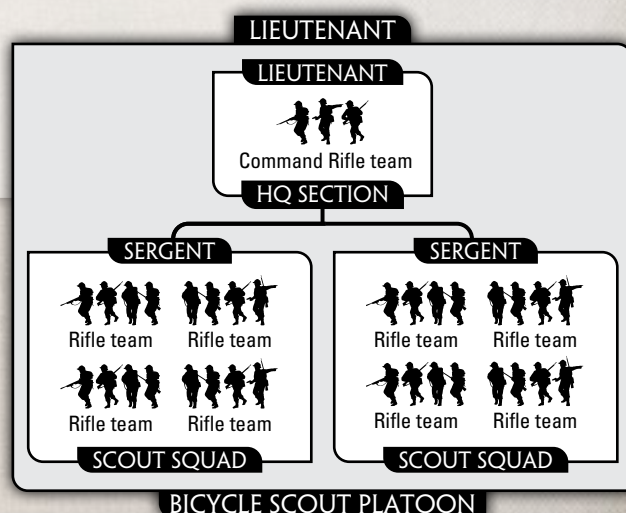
LIEUTENANT

LIEUTENANT

Command Rifle team

HQ SECTION

SERGENT

Rifle team Rifle team

Rifle team Rifle team

SCOUT SQUAD

SERGENT

Rifle team Rifle team

Rifle team Rifle team

SCOUT SQUAD

BICYCLE SCOUT PLATOON